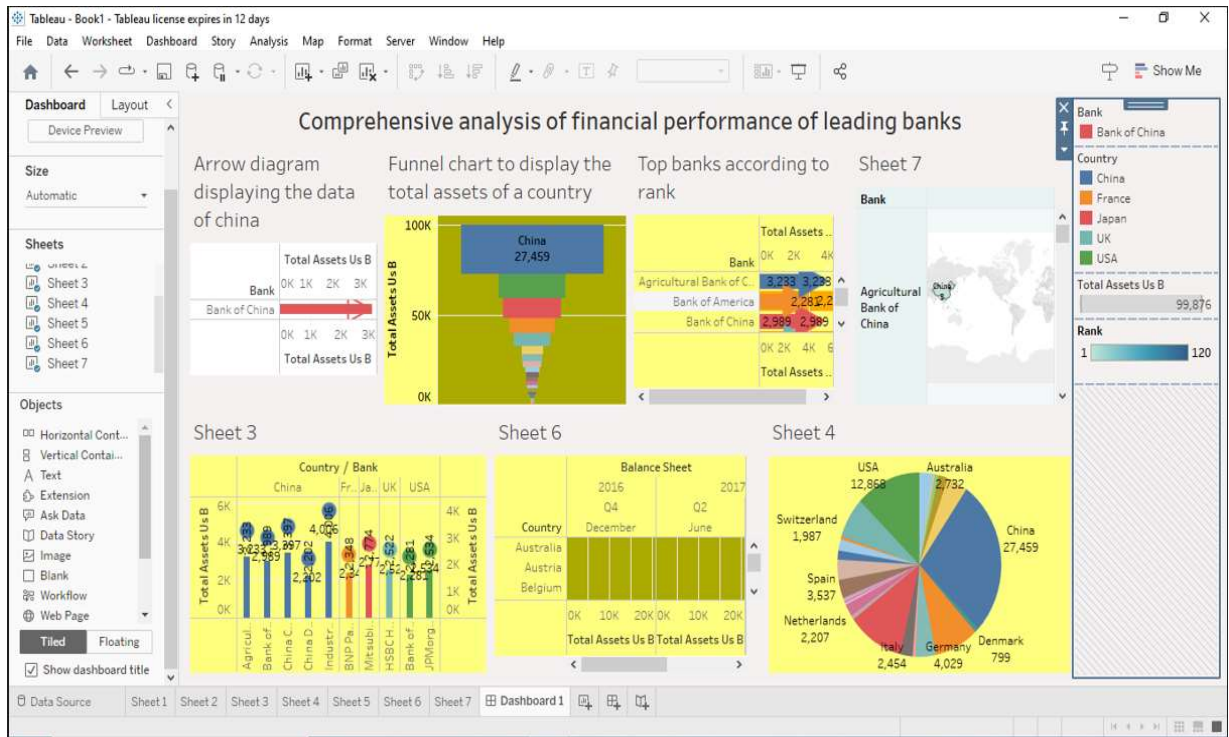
Tableau - Book1 - Tableau license expires in 12 days

File Data Worksheet Dashboard Story Analysis Map Format Server Window Help

Show Me

Dashboard Layout

Device Preview

Size

Automatic

Sheets

Sheet 2
Sheet 3
Sheet 4
Sheet 5
Sheet 6
Sheet 7

Objects

Horizontal Cont...
Vertical Contai...
Text
Extension
Ask Data
Data Story
Image
Blank
Workflow
Web Page

Tiled Floating

Show dashboard title

Comprehensive analysis of financial performance of leading banks

Arrow diagram displaying the data of china

Total Assets Us B
0K 1K 2K 3K
Bank
Bank of China
0K 1K 2K 3K
Total Assets Us B

Funnel chart to display the total assets of a country

100K
50K
0K
Total Assets Us B
China
27,459

Top banks according to rank

Total Assets ..
Bank 0K 2K 4K
Agricultural Bank of C.. 3,233 3,238
Bank of America 2,281 2,2
Bank of China 2,999 2,989
0K 2K 4K 6
Total Assets ..

Sheet 7

Bank
Agricultural Bank of China
China 5

Bank
Bank of China
Country
China
France
Japan
UK
USA
Total Assets Us B
99,876
Rank
1 120

Sheet 3

Country / Bank
China Fr.. Ja.. UK USA
6K
4K
2K
0K
Total Assets Us B
4K
3K
2K
1K
0K
Total Assets Us B
3,233 3,238 2,989 2,397 2,202 4,006 2,348 2,774 2,622 2,531 2,281 2,534
Agricul.. Bank of.. China C.. China D.. Industr.. BNP Pa.. Mitsubi.. HSBC H.. Bank of.. JPMorg..

Sheet 6

Balance Sheet
2016 2017
Q4 Q2
December June
Country
Australia
Austria
Belgium
0K 10K 20K 0K 10K 20K
Total Assets Us B Total Assets Us B

Sheet 4

USA 12,868
Australia 2,732
Switzerland 1,987
China 27,459
Spain 3,537
Netherlands 2,207
Italy 2,454
Germany 4,029
Denmark 799

Data Source Sheet 1 Sheet 2 Sheet 3 Sheet 4 Sheet 5 Sheet 6 Sheet 7 Dashboard 1